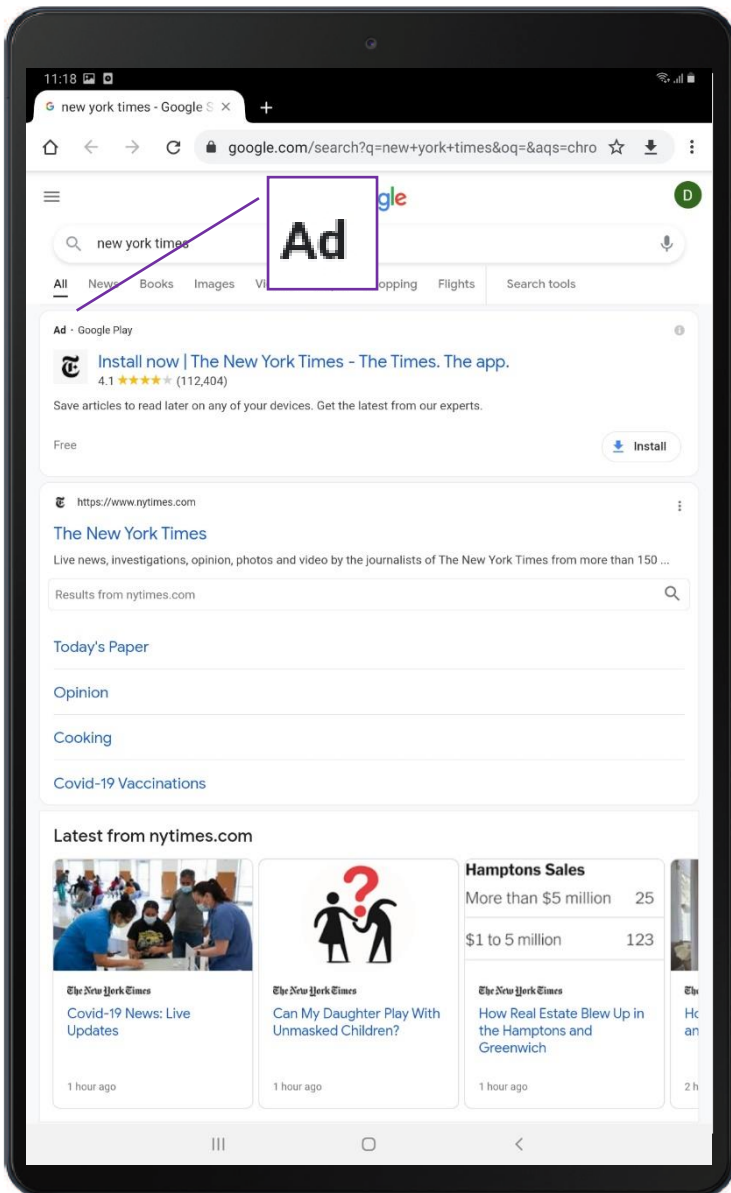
11:18

new york times - Google S ×

+

google.com/search?q=new+york+times&oq=&aqs=chro

gle

D

Ad

new york times

All News Books Images Vi opping Flights Search tools

Ad · Google Play

Install now | The New York Times - The Times. The app.

4.1 ★★★★★ (112,404)

Save articles to read later on any of your devices. Get the latest from our experts.

Free

Install

https://www.nytimes.com

The New York Times

Live news, investigations, opinion, photos and video by the journalists of The New York Times from more than 150 ...

Results from nytimes.com

Today's Paper

Opinion

Cooking

Covid-19 Vaccinations

Latest from nytimes.com

The New York Times

Covid-19 News: Live Updates

1 hour ago

The New York Times

Can My Daughter Play With Unmasked Children?

1 hour ago

| Hamptons Sales | |
|---|---|
| More than $5 million | 25 |
| $1 to 5 million | 123 |

The New York Times

How Real Estate Blew Up in the Hamptons and Greenwich

1 hour ago

The

Ho an

2 h